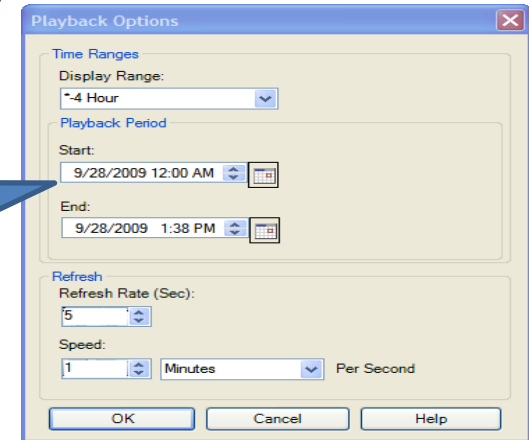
Playback Options

Time Ranges

Display Range:

*-4 Hour

Playback Period

Start:

9/28/2009 12:00 AM

End:

9/28/2009 1:38 PM

Refresh

Refresh Rate (Sec):

5

Speed:

1

Minutes

Per Second

OK

Cancel

Help